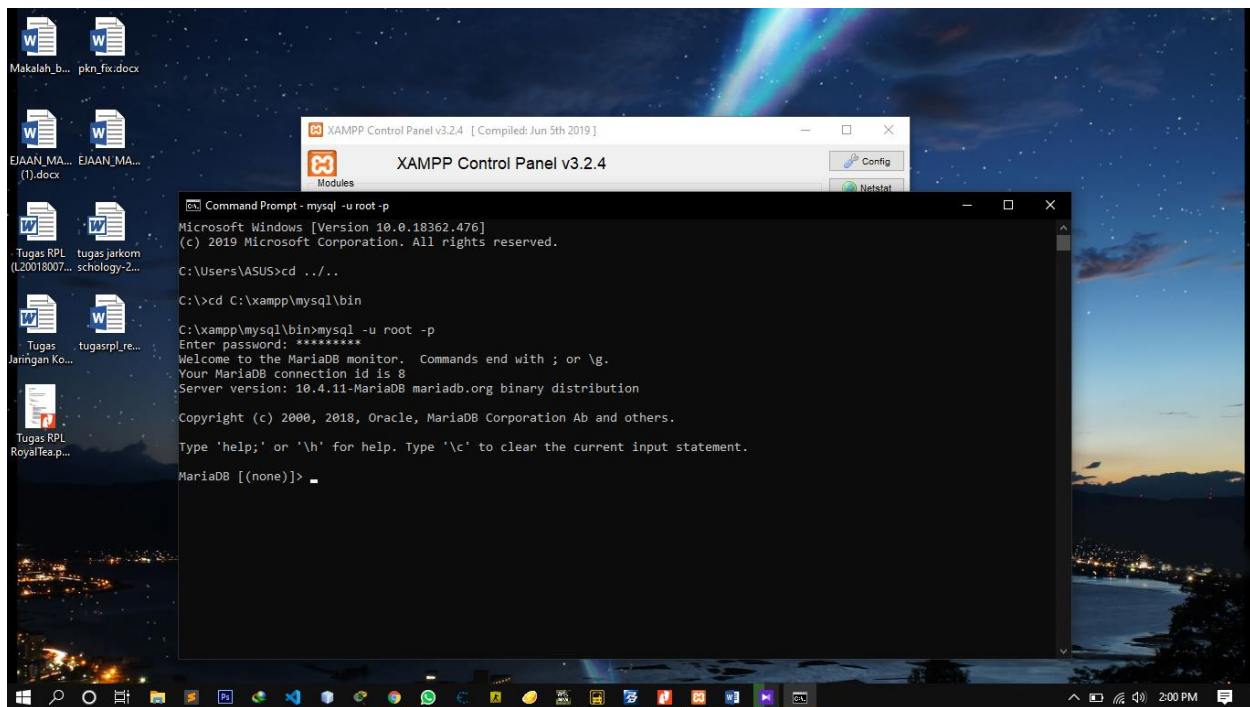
Makalah_b... pkn_fix.docx

EJAAN_MA... (1).docx EJAAN_MA...

Tugas RPL (L20018007... tugas jarkom schology-2...

Tugas Jaringan Ko... tugasrpl_re...

Tugas RPL RoyalTea.p...

XAMPP Control Panel v3.2.4 [ Compiled: Jun 5th 2019 ]

XAMPP Control Panel v3.2.4

Modules

Config

Netstat

Command Prompt - mysql -u root -p

Microsoft Windows [Version 10.0.18362.476]
(c) 2019 Microsoft Corporation. All rights reserved.

C:\Users\ASUS>cd ../..

C:\>cd C:\xampp\mysql\bin

C:\xampp\mysql\bin>mysql -u root -p
Enter password: *********
Welcome to the MariaDB monitor. Commands end with ; or \g.
Your MariaDB connection id is 8
Server version: 10.4.11-MariaDB mariadb.org binary distribution

Copyright (c) 2000, 2018, Oracle, MariaDB Corporation Ab and others.

Type 'help;' or '\h' for help. Type '\c' to clear the current input statement.

MariaDB [(none)]>

2:00 PM